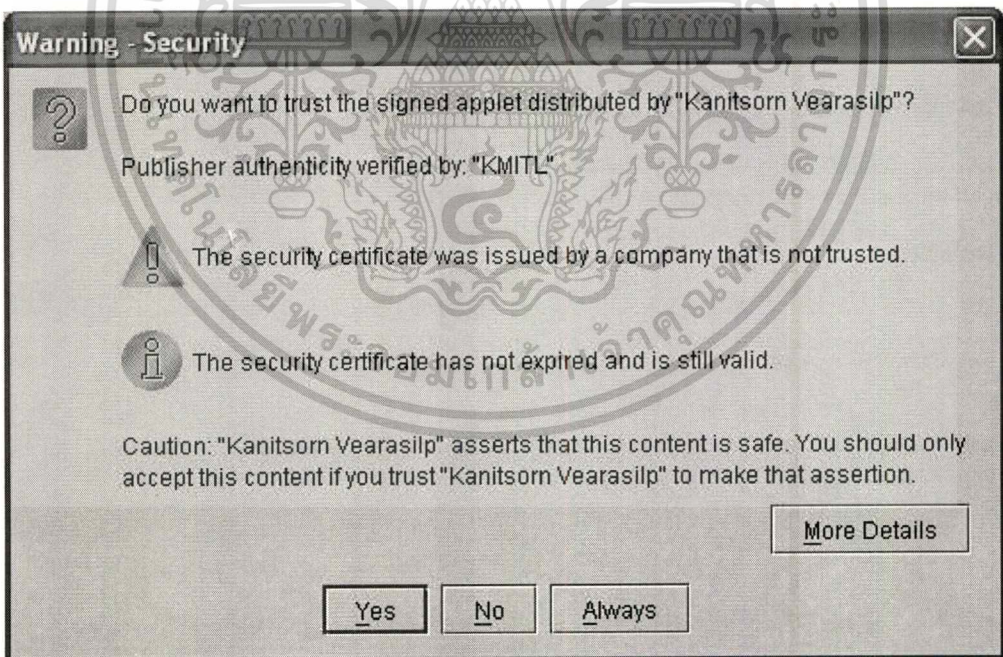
Warning - Security

Do you want to trust the signed applet distributed by "Kanitsorn Vearasilp"?

Publisher authenticity verified by: "KMITL"

The security certificate was issued by a company that is not trusted.

The security certificate has not expired and is still valid.

Caution: "Kanitsorn Vearasilp" asserts that this content is safe. You should only accept this content if you trust "Kanitsorn Vearasilp" to make that assertion.

More Details

Yes No Always